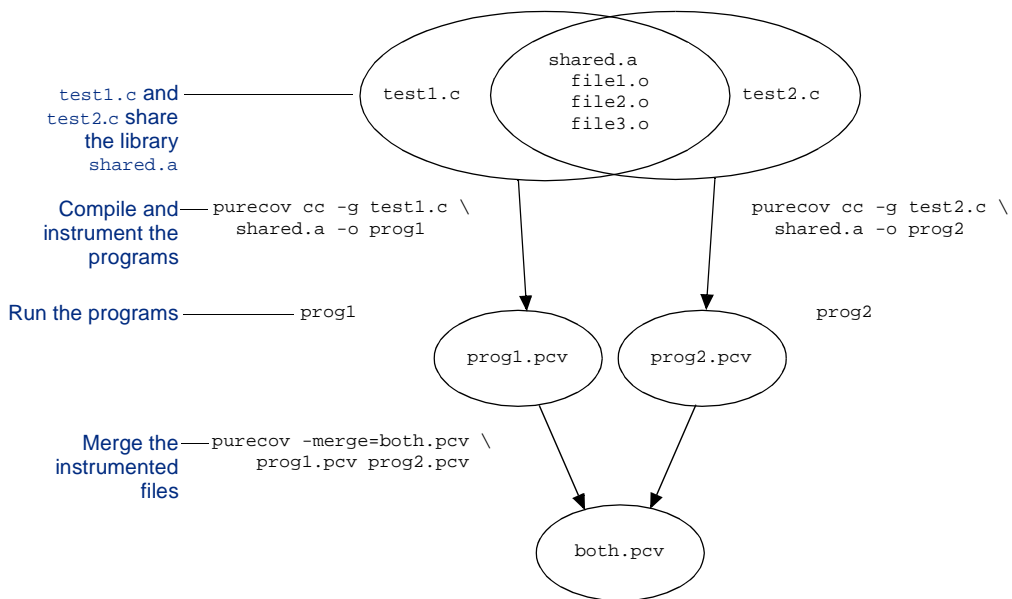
test1.c and test2.c share the library shared.a

test1.c

shared.a
file1.o
file2.o
file3.o

test2.c

Compile and instrument the programs

purecov cc -g test1.c \
shared.a -o prog1

purecov cc -g test2.c \
shared.a -o prog2

Run the programs

prog1

prog2

prog1.pcv

prog2.pcv

Merge the instrumented files

purecov -merge=both.pcv \
prog1.pcv prog2.pcv

both.pcv